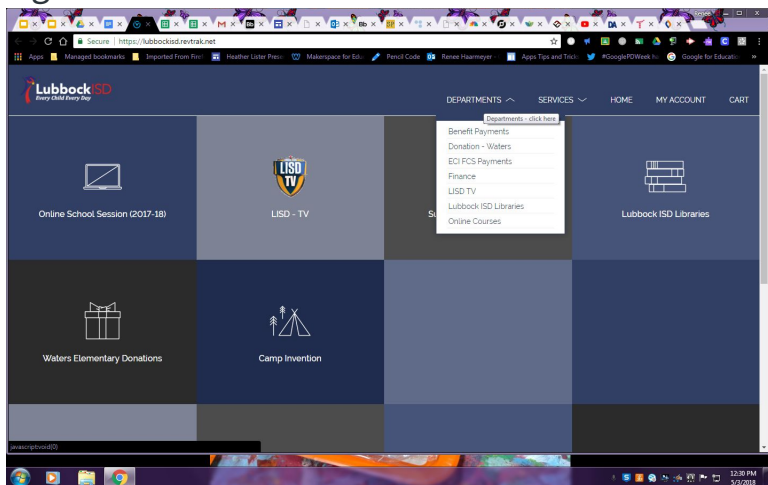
Secure | https://lubbockisd.revtrak.net

Apps Managed bookmarks Imported From Firef Heather Lister Presi Makerspace for Edu Pencil Code Renee Haarmeyer Apps Tips and Tricks #GooglePDWeek Google for Educatio »

Lubbock ISD
Every Child Every Day

DEPARTMENTS SERVICES HOME MY ACCOUNT CART

Departments - click here
Benefit Payments
Donation - Waters
ECI FCS Payments
Finance
LISD TV
Lubbock ISD Libraries
Online Courses

Online School Session (2017-18)

LISD TV

LISD - TV

Su

Lubbock ISD Libraries

Waters Elementary Donations

Camp Invention

javascript:void(0)

12:30 PM
5/3/2018